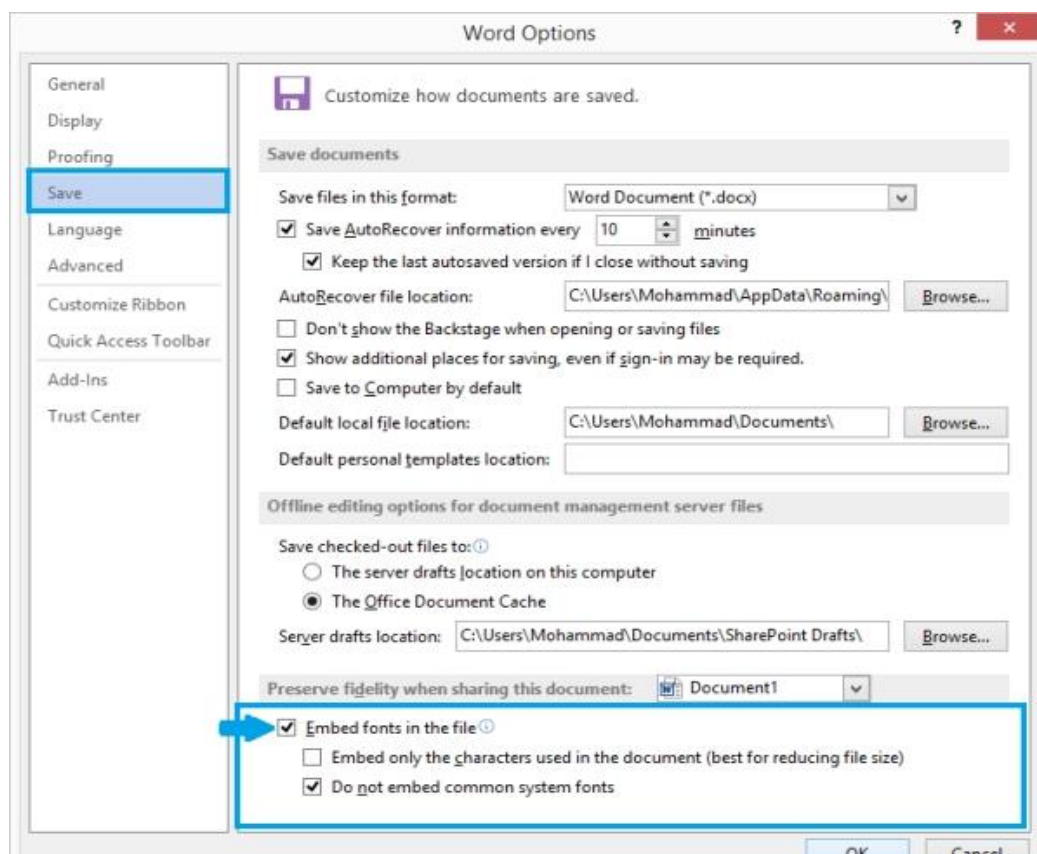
Word Options

?

×

General

Display

Proofing

Save

Language

Advanced

Customize Ribbon

Quick Access Toolbar

Add-Ins

Trust Center

Customize how documents are saved.

Save documents

Save files in this format: Word Document (*.docx)

Save AutoRecover information every 10 minutes

Keep the last autosaved version if I close without saving

AutoRecover file location: C:\Users\Mohammad\AppData\Roaming\ Browse...

Don't show the Backstage when opening or saving files

Show additional places for saving, even if sign-in may be required.

Save to Computer by default

Default local file location: C:\Users\Mohammad\Documents\ Browse...

Default personal templates location:

Offline editing options for document management server files

Save checked-out files to:

The server drafts location on this computer

The Office Document Cache

Server drafts location: C:\Users\Mohammad\Documents\SharePoint Drafts\ Browse...

Preserve fidelity when sharing this document: Document1

Embed fonts in the file

Embed only the characters used in the document (best for reducing file size)

Do not embed common system fonts

OK Cancel